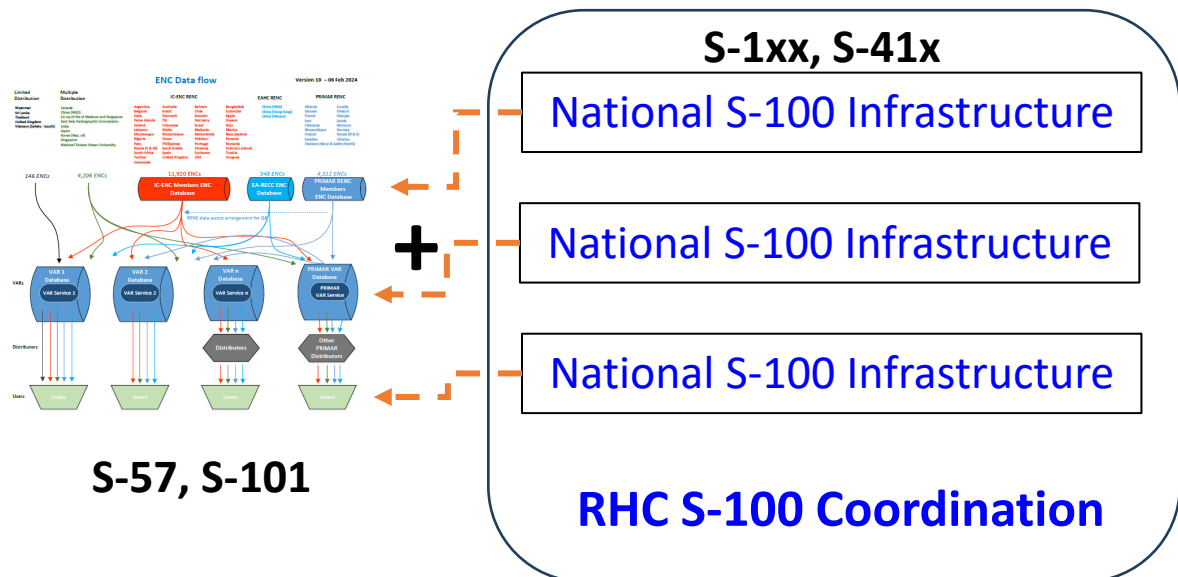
ENC Data flow

Version 18 — 06 Feb 2024

Limited Distribution

Multiple Distribution

IC-ENC RENC

EAHC RENC

PRIMAR RENC

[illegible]

146 ENCs

4,206 ENCs

11,920 ENCs

IC-ENC Members ENC Database

348 ENCs

EA-RECC ENC Database

4,312 ENCs

PRIMAR RENC Members ENC Database

RENC data access arrangement for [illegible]

VARs

VAR 1 Database

VAR Service 1

VAR 2 Database

VAR Service 2

VAR n Database

VAR Service n

PRIMAR VAR Database

PRIMAR VAR Service

Distributors

Distributors

Other PRIMAR Distributors

Users

Users

Users

Users

Users

S-57, S-101

S-1xx, S-41x

National S-100 Infrastructure

+

National S-100 Infrastructure

National S-100 Infrastructure

RHC S-100 Coordination